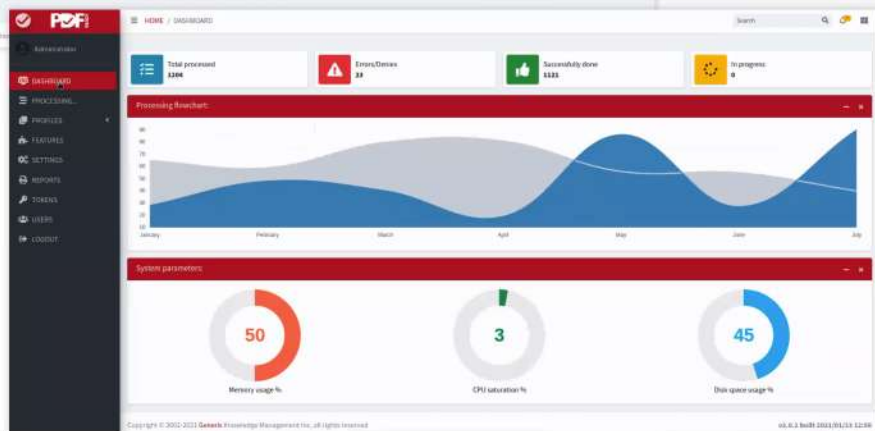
PDF

Administrator

DASHBOARD
PROCESSING...
PROFILES
FEATURES
SETTINGS
REPORTS
TOKENS
USERS
LOGOUT

HOME / DASHBOARD

Search

Total processed
1166

Errors/Denies
33

Successfully done
1133

In progress
0

Processing flowchart:

90
80
70
60
50
40
30
20
10

January
February
March
April
May
June
July

System parameters:

50
Memory usage %

3
CPU saturation %

45
Disk space usage %

Copyright © 2002-2023 Generic Knowledge Management Inc. All rights reserved.

v1.0.1 built 2023/01/13 12:00